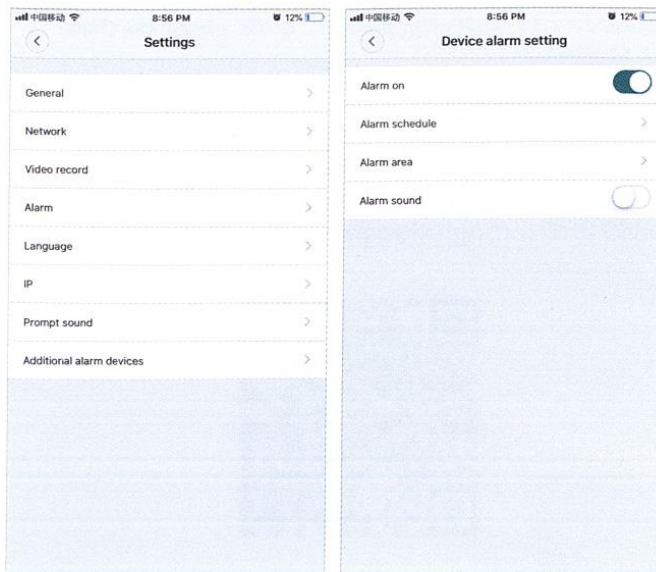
中国移动 8:56 PM 12%

Settings

General

Network

Video record

Alarm

Language

IP

Prompt sound

Additional alarm devices

中国移动 8:56 PM 12%

Device alarm setting

Alarm on

Alarm schedule

Alarm area

Alarm sound